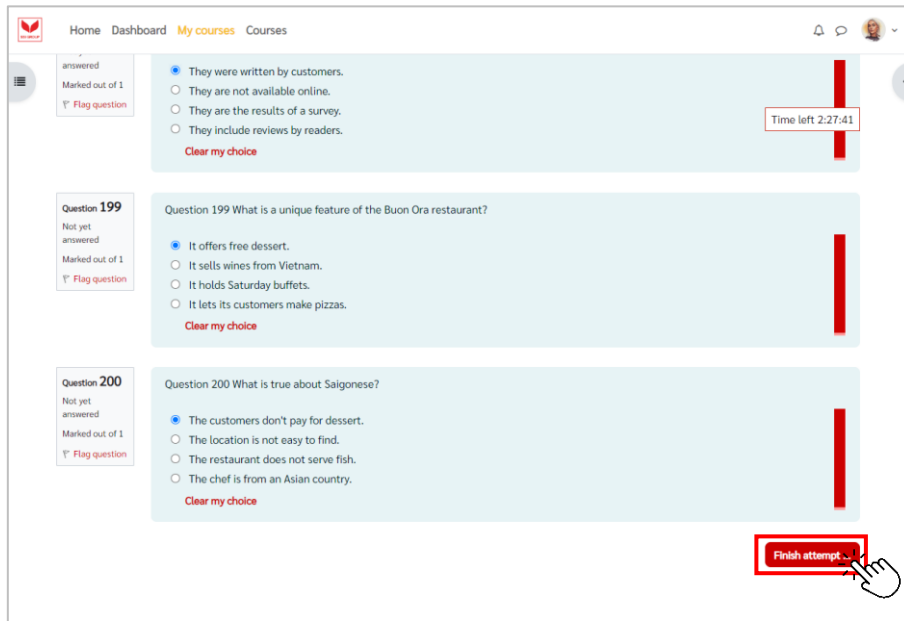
Home Dashboard My courses Courses

answered
Marked out of 1
Flag question

They were written by customers.
They are not available online.
They are the results of a survey.
They include reviews by readers.
Clear my choice

Time left 2:27:41

Question 199
Not yet answered
Marked out of 1
Flag question

Question 199 What is a unique feature of the Buon Ora restaurant?

It offers free dessert.
It sells wines from Vietnam.
It holds Saturday buffets.
It lets its customers make pizzas.
Clear my choice

Question 200
Not yet answered
Marked out of 1
Flag question

Question 200 What is true about Saigonese?

The customers don't pay for dessert.
The location is not easy to find.
The restaurant does not serve fish.
The chef is from an Asian country.
Clear my choice

Finish attempt ...